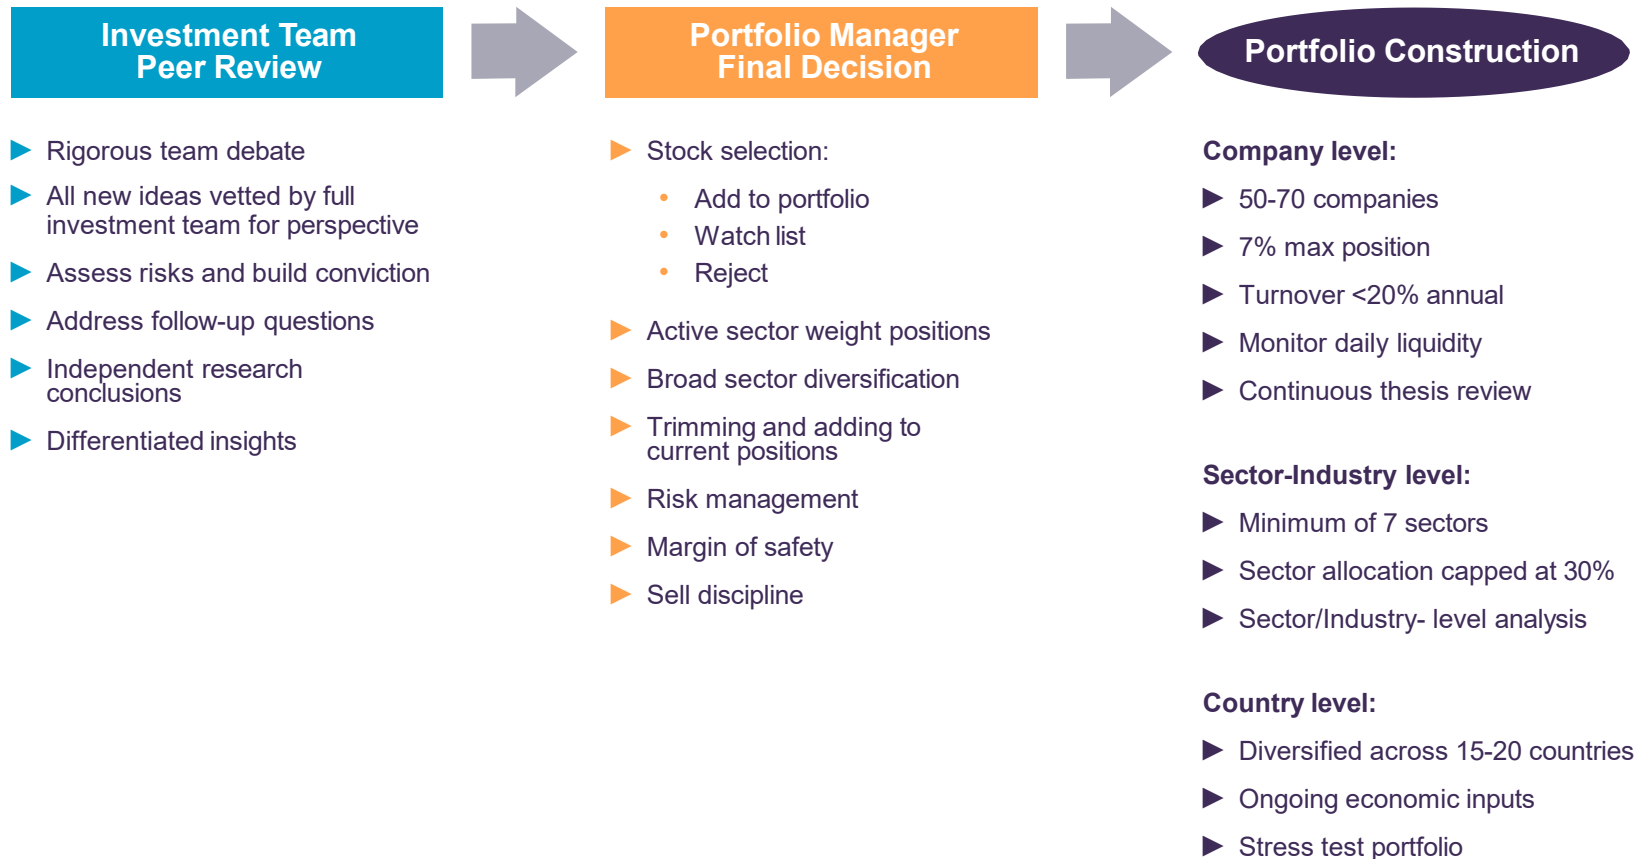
Investment Team
Peer Review

Rigorous team debate

All new ideas vetted by full investment team for perspective

Assess risks and build conviction

Address follow-up questions

Independent research conclusions

Differentiated insights

Portfolio Manager
Final Decision

Stock selection:

- Add to portfolio
- Watch list
- Reject

Active sector weight positions

Broad sector diversification

Trimming and adding to current positions

Risk management

Margin of safety

Sell discipline

Portfolio Construction

Company level:

50-70 companies

7% max position

Turnover <20% annual

Monitor daily liquidity

Continuous thesis review

Sector-Industry level:

Minimum of 7 sectors

Sector allocation capped at 30%

Sector/Industry- level analysis

Country level:

Diversified across 15-20 countries

Ongoing economic inputs

Stress test portfolio